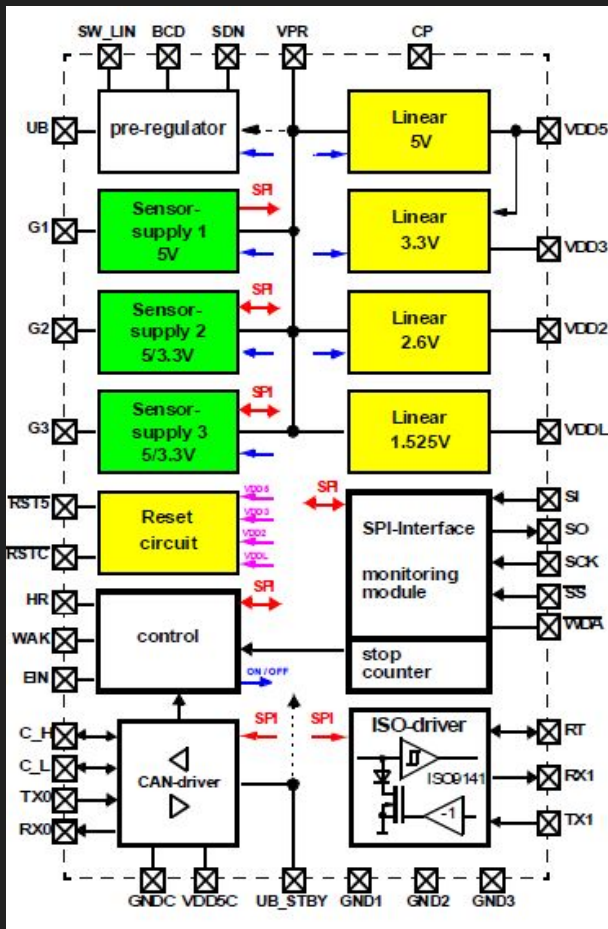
SW_LIN BCD SDN VPR CP

UB pre-regulator

Linear 5V

VDD5

SPI

Sensor-supply 1 5V

G1

Linear 3.3V

VDD3

SPI

Sensor-supply 2 5/3.3V

G2

Linear 2.6V

VDD2

SPI

Sensor-supply 3 5/3.3V

G3

Linear 1.525V

VDDL

$\overline{RST5}$

$\overline{RSTC}$

Reset circuit

VDD5
VDD3
VDD2
VDDL

SPI

SPI-Interface

monitoring module

SI
SO
SCK
$\overline{SS}$
WDA

HR
WAK
EIN

SPI

control

stop counter

ON / OFF

C_H
C_L
TX0
RX0

SPI SPI

CAN-driver

ISO-driver

ISO9141

-1

RT
RX1
TX1

GNDC VDD5C UB_STBY GND1 GND2 GND3